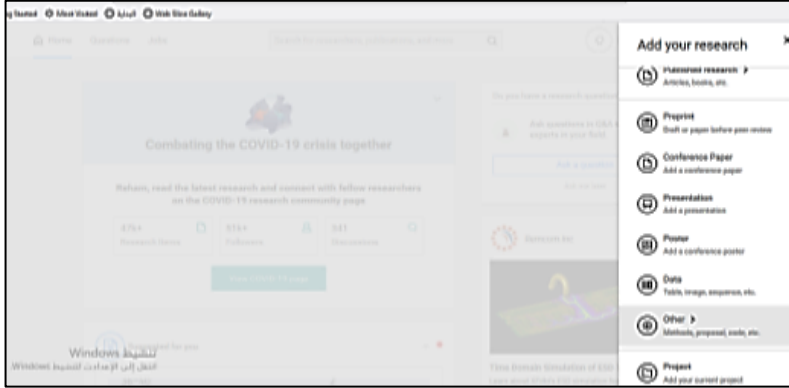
g Started Most Visited البداية Web Slice Gallery

Home Questions Jobs

Search for researchers, publications, and more

Combating the COVID-19 crisis together

Rehain, read the latest research and connect with fellow researchers on the COVID-19 research community page

Research items

Followers

Discussions

Do you have a research question?

Ask questions in Q&A and get answers from experts in your field

Ask a question

Recommended for you

Time Domain Simulation of

تنشيط Windows
انتقل إلى الإعدادات لتنشيط Windows

Add your research

Published research ›
Articles, books, etc.

Preprint
Draft or paper before peer review

Conference Paper
Add a conference paper

Presentation
Add a presentation

Poster
Add a conference poster

Data
Table, image, sequence, etc.

Other ›
Methods, proposal, code, etc.

Project
Add your current project